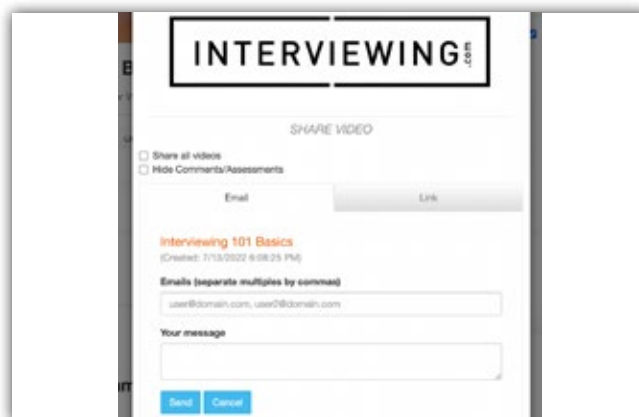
INTERVIEWING.com

SHARE VIDEO

Share all videos
Hide Comments/Assessments

Email

Link

Interviewing 101 Basics
(Created: 7/13/2022 6:08:25 PM)

Emails (separate multiples by commas)
user@domain.com, user2@domain.com

Your message

Send
Cancel